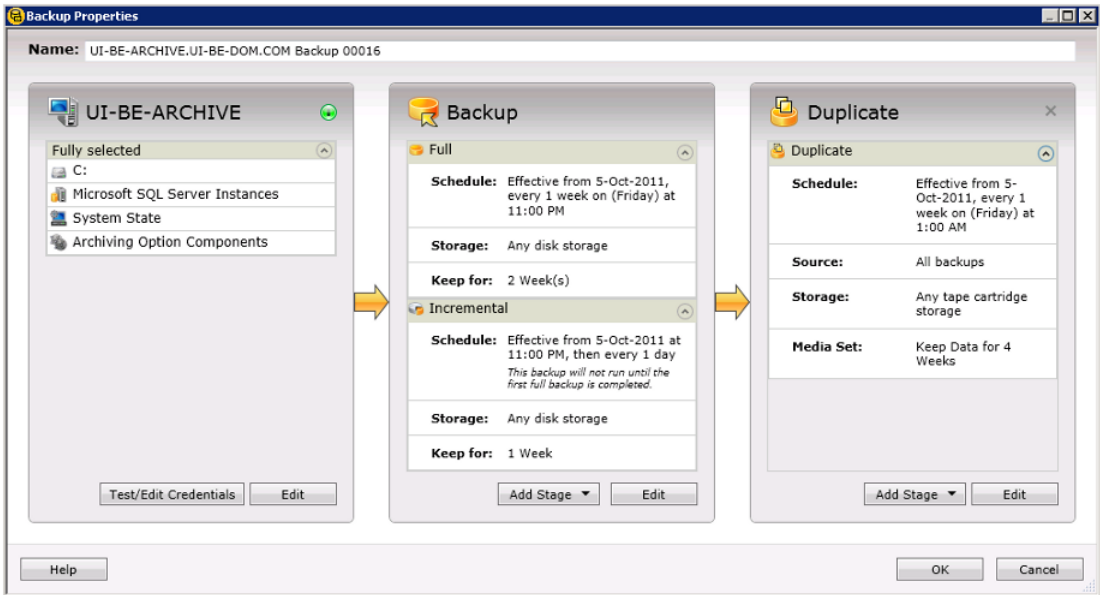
Backup Properties

Name: UI-BE-ARCHIVE.UI-BE-DOM.COM Backup 00016

UI-BE-ARCHIVE

Fully selected
C:
Microsoft SQL Server Instances
System State
Archiving Option Components

Test/Edit Credentials
Edit

Backup

Full

Schedule: Effective from 5-Oct-2011, every 1 week on (Friday) at 11:00 PM

Storage: Any disk storage

Keep for: 2 Week(s)

Incremental

Schedule: Effective from 5-Oct-2011 at 11:00 PM, then every 1 day
This backup will not run until the first full backup is completed.

Storage: Any disk storage

Keep for: 1 Week

Add Stage
Edit

Duplicate

Duplicate

Schedule: Effective from 5-Oct-2011, every 1 week on (Friday) at 1:00 AM

Source: All backups

Storage: Any tape cartridge storage

Media Set: Keep Data for 4 Weeks

Add Stage
Edit

Help
OK
Cancel